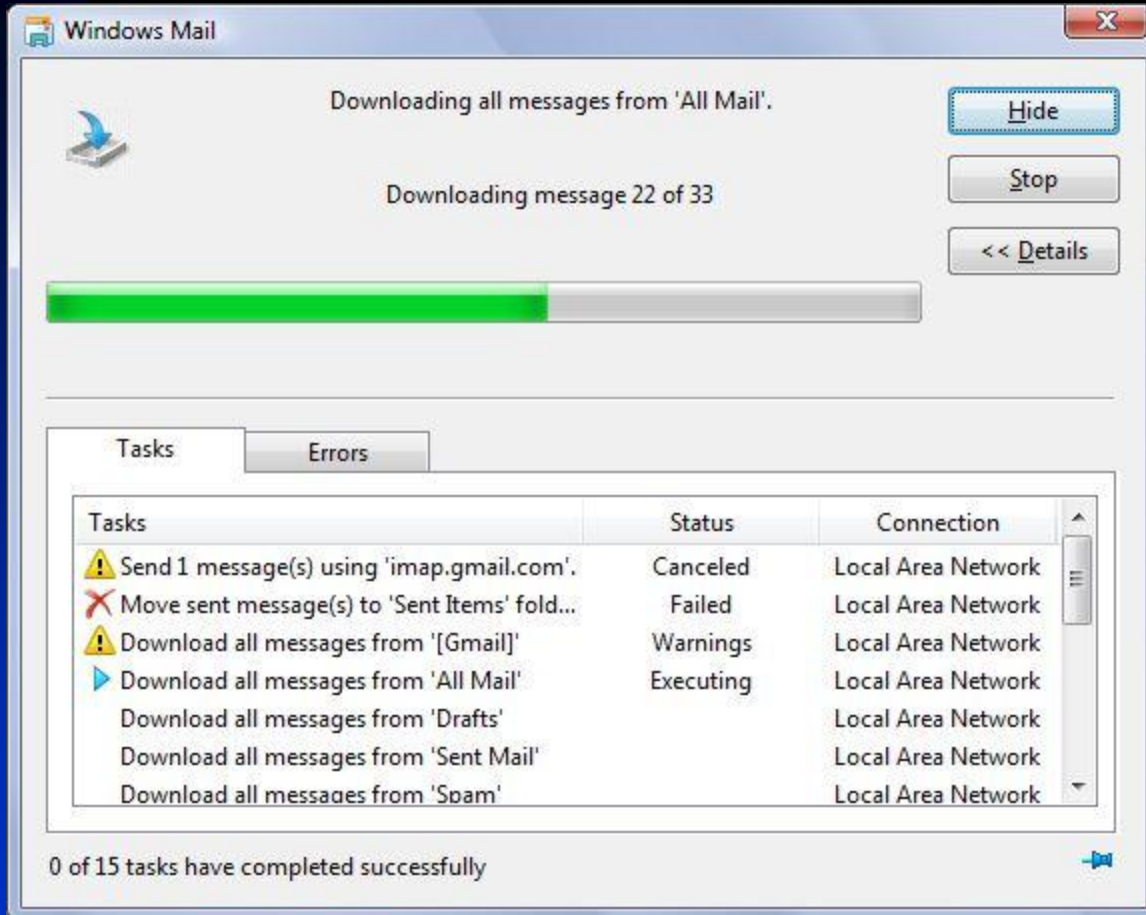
Windows Mail

Downloading all messages from 'All Mail'.

Downloading message 22 of 33

Hide

Stop

<< Details

Tasks

Errors

| Tasks | Status | Connection |
|---|---|---|
| Send 1 message(s) using 'imap.gmail.com'. | Canceled | Local Area Network |
| Move sent message(s) to 'Sent Items' fold... | Failed | Local Area Network |
| Download all messages from '[Gmail]' | Warnings | Local Area Network |
| Download all messages from 'All Mail' | Executing | Local Area Network |
| Download all messages from 'Drafts' | | Local Area Network |
| Download all messages from 'Sent Mail' | | Local Area Network |
| Download all messages from 'Spam' | | Local Area Network |

0 of 15 tasks have completed successfully